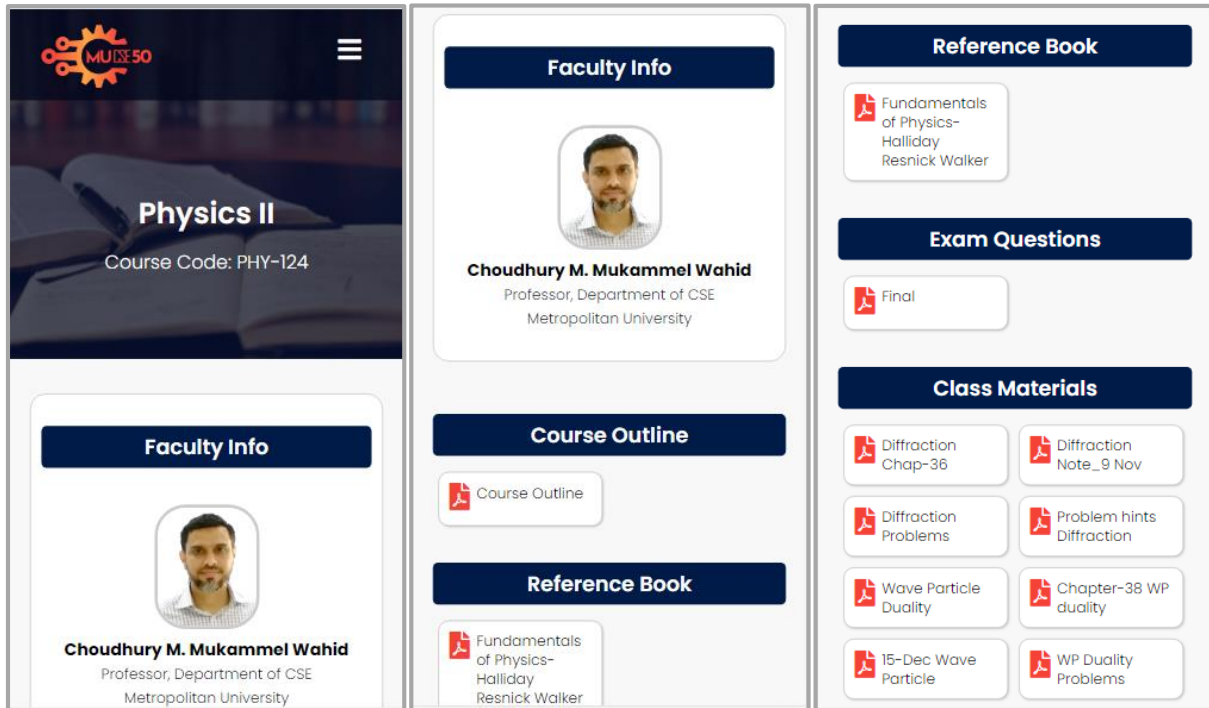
MU 50

Physics II

Course Code: PHY-124

Faculty Info

Choudhury M. Mukammel Wahid
Professor, Department of CSE
Metropolitan University

Faculty Info

Choudhury M. Mukammel Wahid
Professor, Department of CSE
Metropolitan University

Course Outline

Course Outline

Reference Book

Fundamentals of Physics-Halliday Resnick Walker

Reference Book

Fundamentals of Physics-Halliday Resnick Walker

Exam Questions

Final

Class Materials

Diffraction Chap-36

Diffraction Note_9 Nov

Diffraction Problems

Problem hints Diffraction

Wave Particle Duality

Chapter-38 WP duality

15-Dec Wave Particle

WP Duality Problems